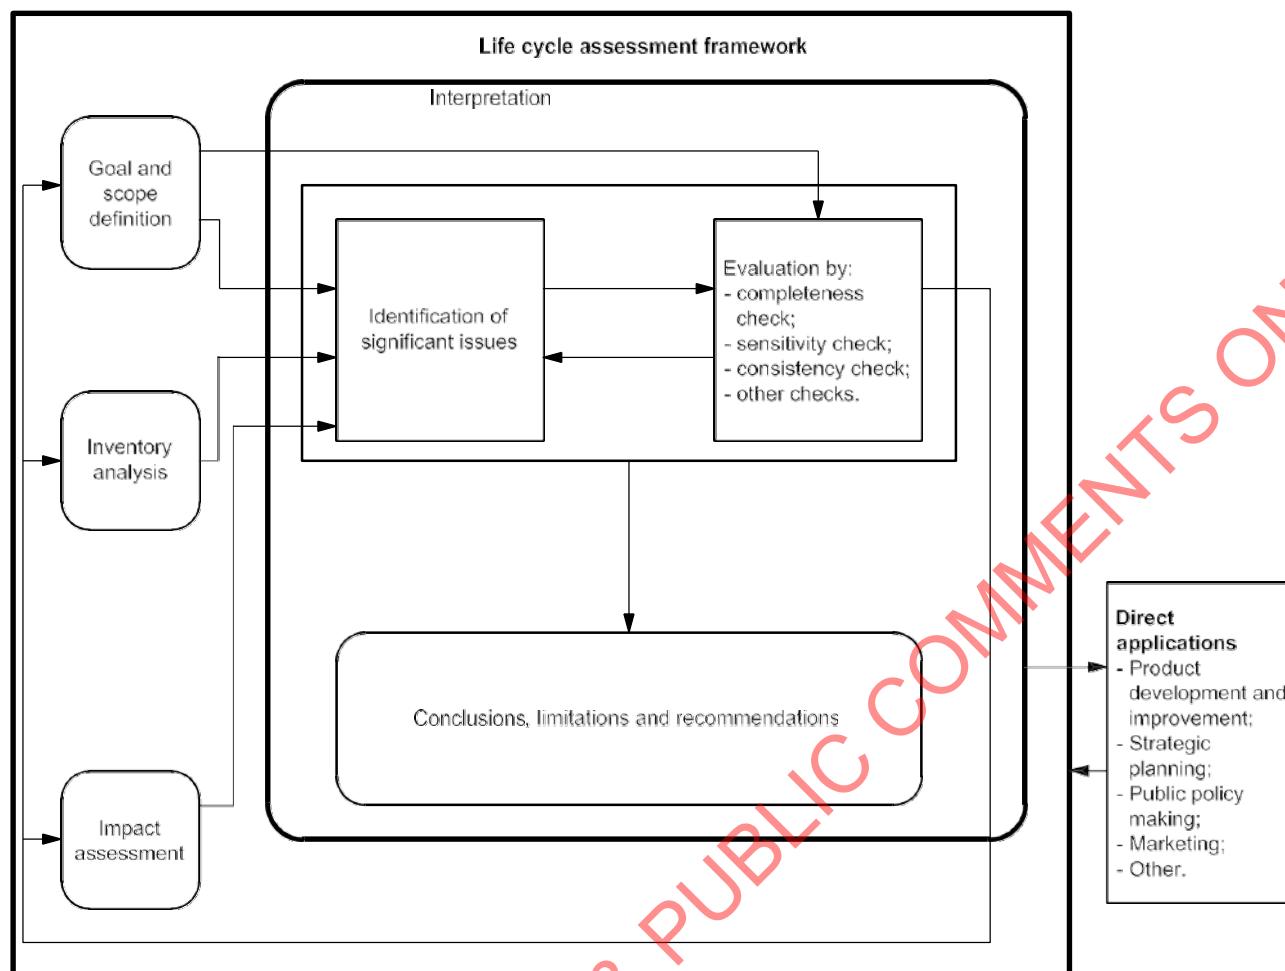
Life cycle assessment framework

Interpretation

Goal and scope definition

Inventory analysis

Impact assessment

Identification of significant issues

Evaluation by:
- completeness check;
- sensitivity check;
- consistency check;
- other checks.

Conclusions, limitations and recommendations

Direct applications
- Product development and improvement;
- Strategic planning;
- Public policy making;
- Marketing;
- Other.

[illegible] PUBLIC COMMENTS O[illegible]